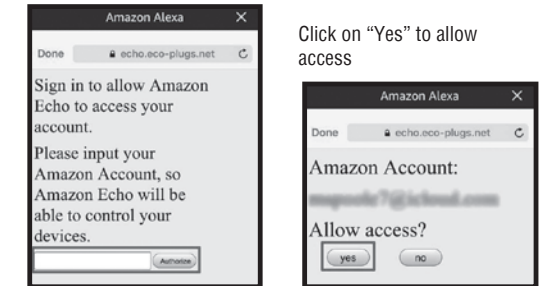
Amazon Alexa ×

Done echo.eco-plugs.net

Sign in to allow Amazon Echo to access your account.

Please input your Amazon Account, so Amazon Echo will be able to control your devices.

Authorize

Click on "Yes" to allow access

Amazon Alexa ×

Done echo.eco-plugs.net

Amazon Account:

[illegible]

Allow access?

yes no